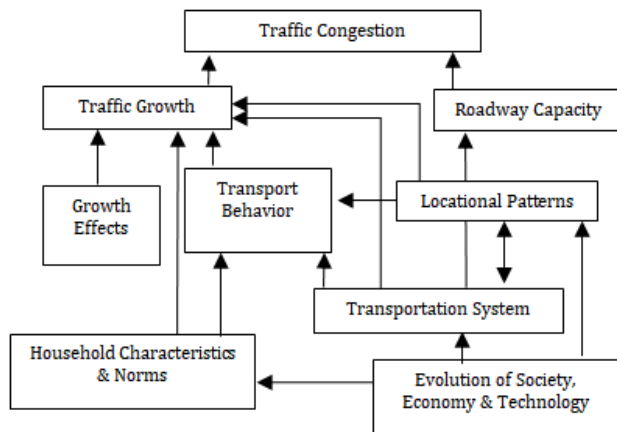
Traffic Congestion

Traffic Growth

Roadway Capacity

Growth Effects

Transport Behavior

Locational Patterns

Transportation System

Household Characteristics & Norms

Evolution of Society, Economy & Technology